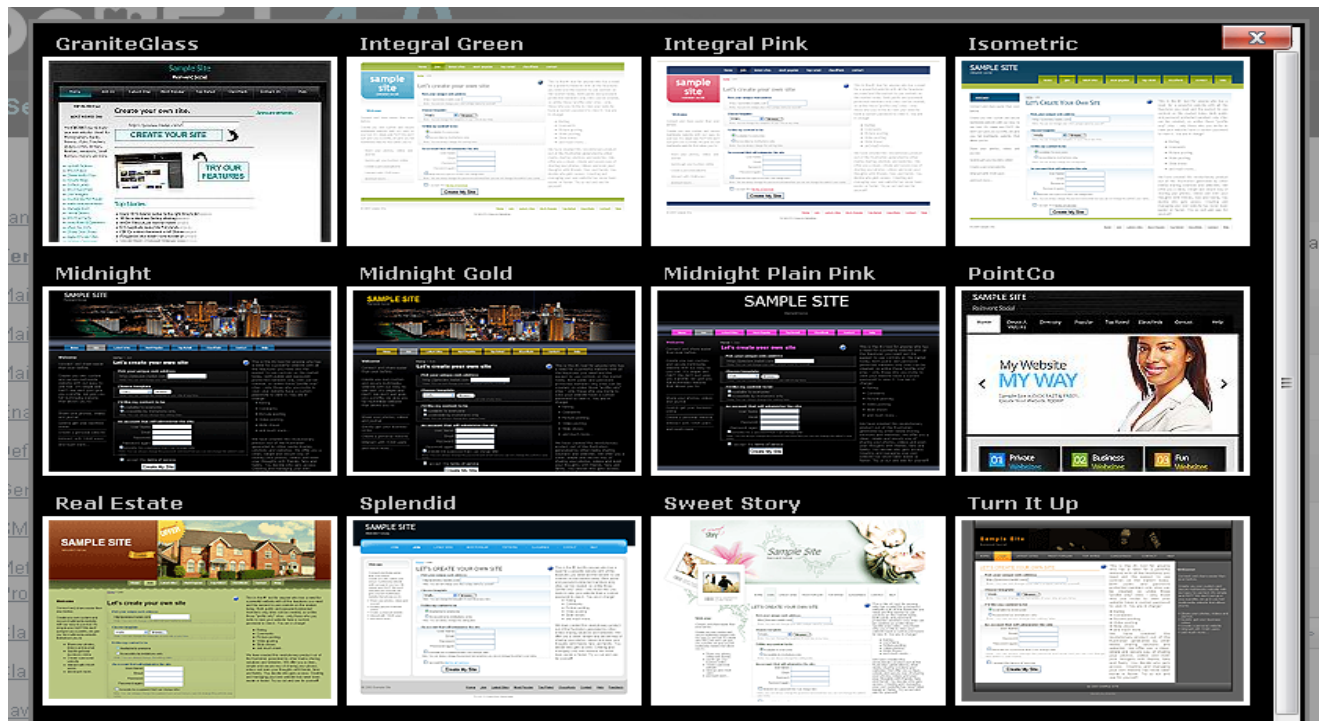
GraniteGlass

Sample Site

Create your own site.

CREATE YOUR SITE

TRY OUR FEATURES

Top Stories

Integral Green

sample site

Let's create your own site

Create My Site

Integral Pink

sample site

Let's create your own site

Create My Site

Isometric

SAMPLE SITE

Let's Create Your Own Site

Create My Site

Midnight

SAMPLE SITE

Let's create your own site

Create My Site

Midnight Gold

SAMPLE SITE

Let's create your own site

Create My Site

Midnight Plain Pink

SAMPLE SITE

Let's create your own site

Create My Site

PointCo

SAMPLE SITE

Home

Popular

Top Rated

Contact

Help

My Website MY WAY

01 Private Websites

02 Business Websites

03 Fun Websites

Real Estate

SAMPLE SITE

Let's create your own site

Splendid

SAMPLE SITE

LET'S CREATE YOUR OWN SITE

Create My Site

Sweet Story

Sample Site

LET'S CREATE YOUR OWN SITE

Turn It Up

Sample Site

LET'S CREATE YOUR OWN SITE

Create My Site